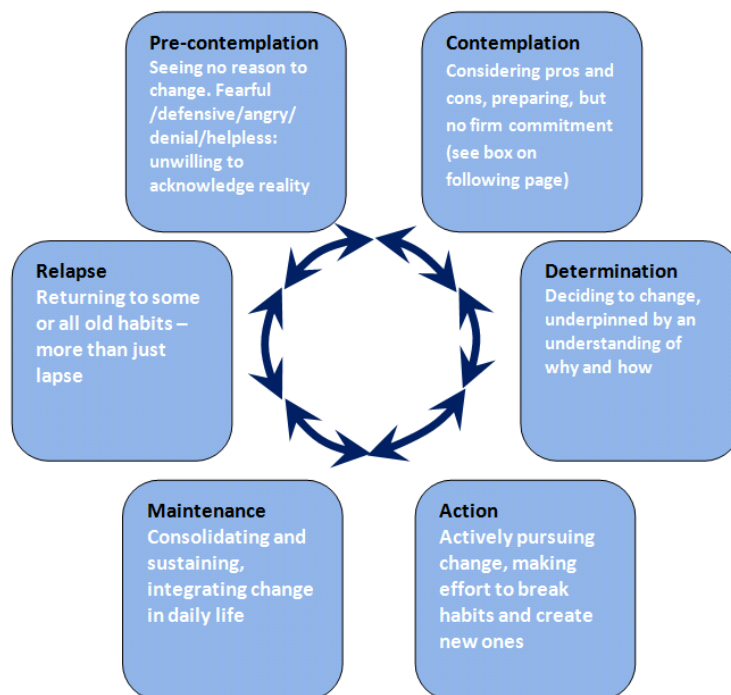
Pre-contemplation
Seeing no reason to change. Fearful /defensive/angry/ denial/helpless: unwilling to acknowledge reality

Contemplation
Considering pros and cons, preparing, but no firm commitment (see box on following page)

Relapse
Returning to some or all old habits – more than just lapse

Determination
Deciding to change, underpinned by an understanding of why and how

Maintenance
Consolidating and sustaining, integrating change in daily life

Action
Actively pursuing change, making effort to break habits and create new ones